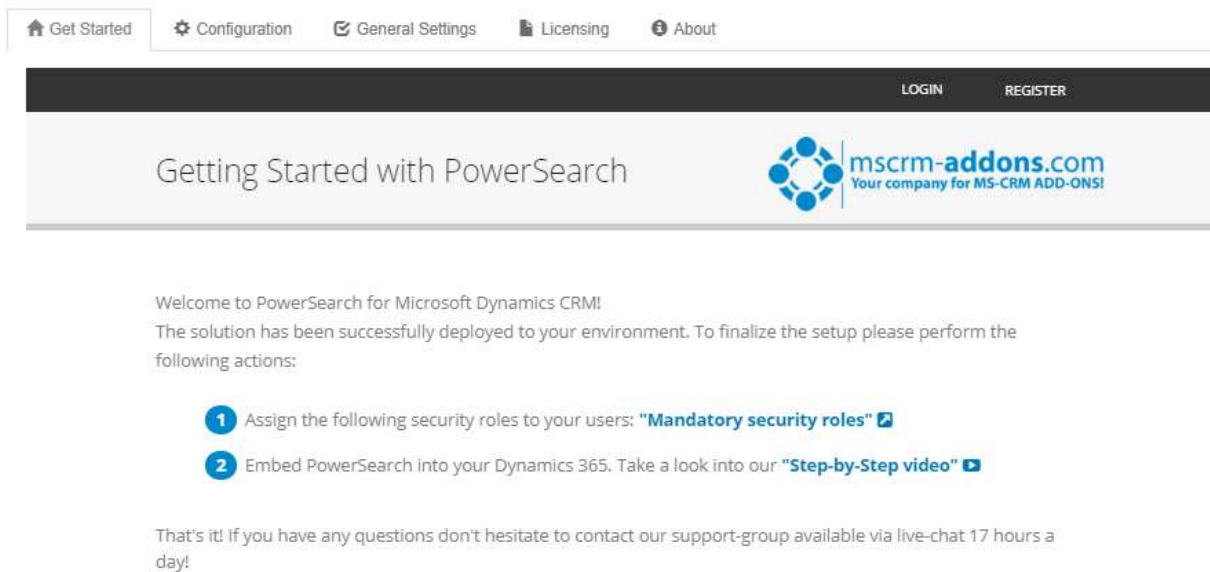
Get Started Configuration General Settings Licensing About

LOGIN REGISTER

Getting Started with PowerSearch

mscrm-addons.com
Your company for MS-CRM ADD-ONS!

Welcome to PowerSearch for Microsoft Dynamics CRM!
The solution has been successfully deployed to your environment. To finalize the setup please perform the following actions:

1 Assign the following security roles to your users: "Mandatory security roles"

2 Embed PowerSearch into your Dynamics 365. Take a look into our "Step-by-Step video"

That's it! If you have any questions don't hesitate to contact our support-group available via live-chat 17 hours a day!